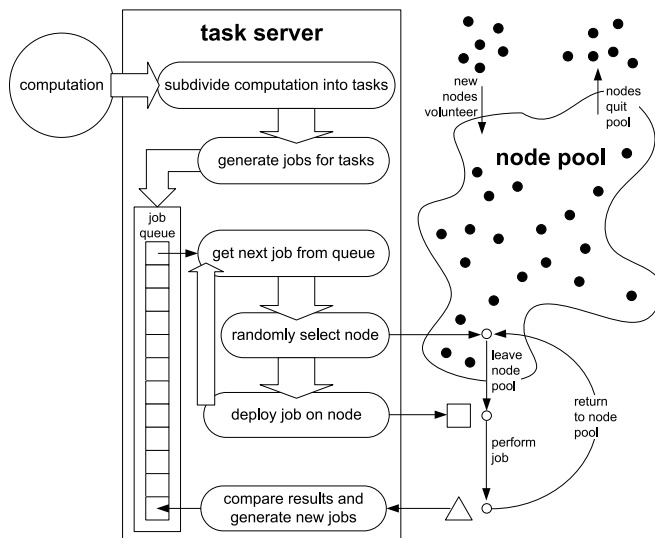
task server

computation

subdivide computation into tasks

generate jobs for tasks

job queue

get next job from queue

randomly select node

deploy job on node

compare results and generate new jobs

new nodes volunteer

nodes quit pool

node pool

leave node pool

perform job

return to node pool